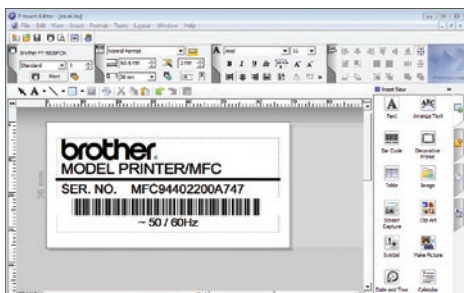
P-touch Editor - [stock.lbx]
File Edit View Insert Format Tools Layout Window Help

Brother PT-9600PCN
Standard
Print
Normal Format
Arial
11
Insert Bar

brother
MODEL PRINTER/MFC
SER. NO. MFC94402200A747
~ 50 / 60Hz

36 mm

Text
Arrange Text
Bar Code
Decorative Frame
Table
Image
Screen Capture
Clip Art
Symbol
Make Picture
Date and Time
Calendar